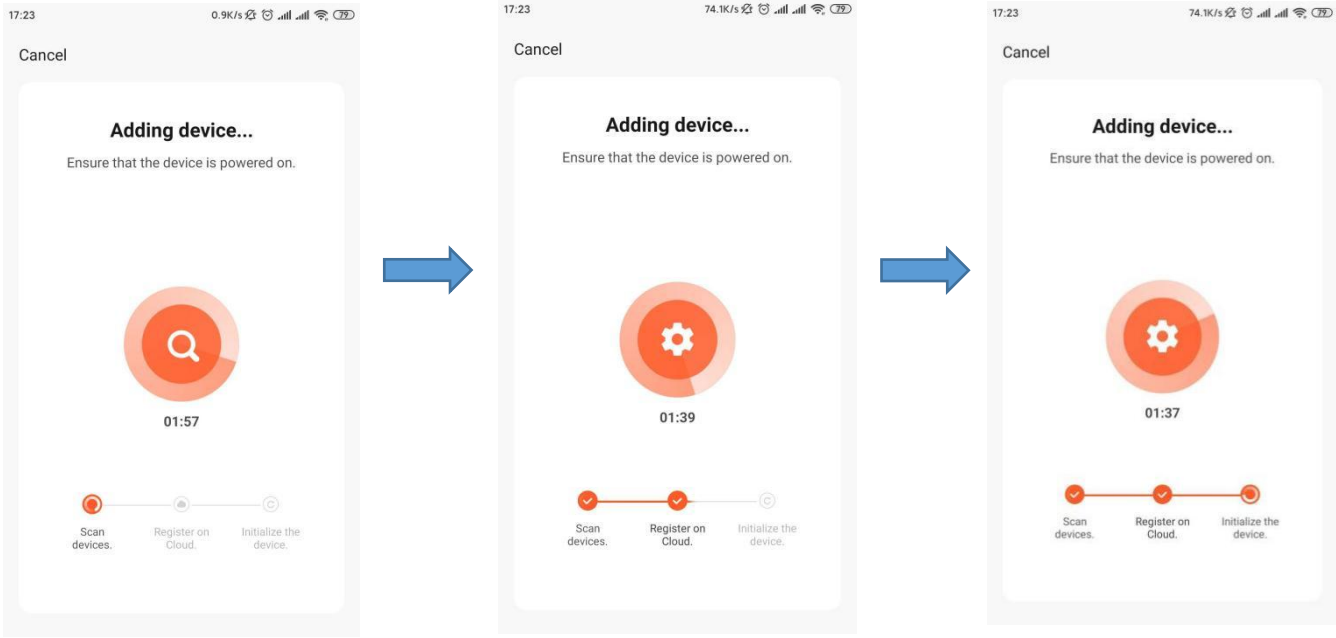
17:23 0.9K/s 79

Cancel

Adding device...

Ensure that the device is powered on.

01:57

Scan devices.

Register on Cloud.

Initialize the device.

17:23 74.1K/s 79

Cancel

Adding device...

Ensure that the device is powered on.

01:39

Scan devices.

Register on Cloud.

Initialize the device.

17:23 74.1K/s 79

Cancel

Adding device...

Ensure that the device is powered on.

01:37

Scan devices.

Register on Cloud.

Initialize the device.